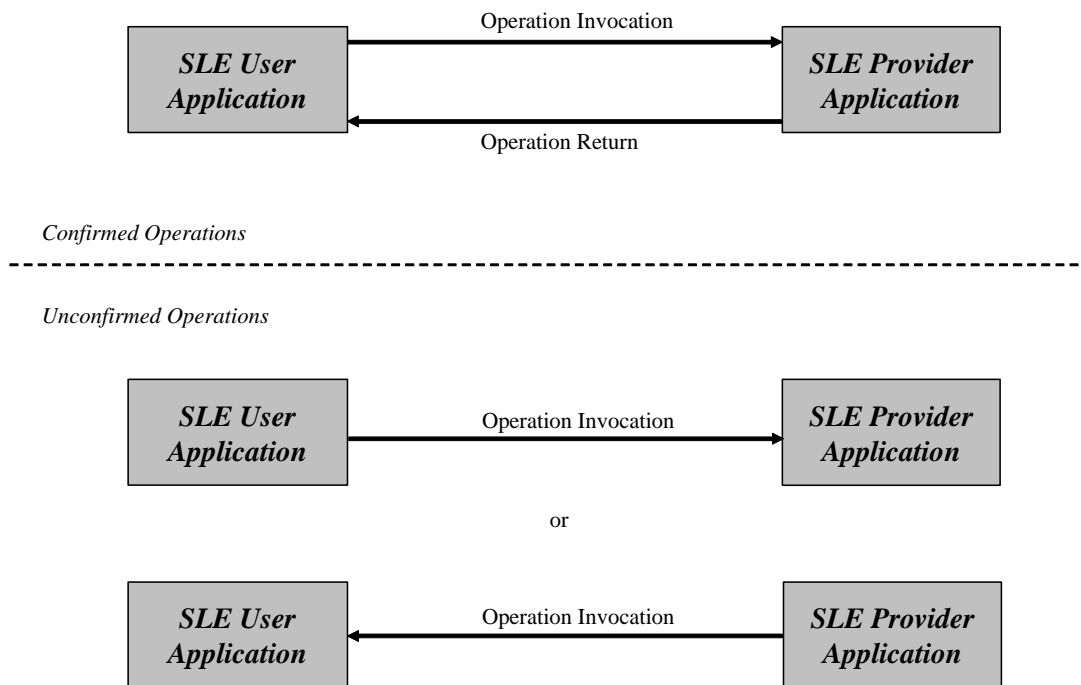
Operation Invocation

SLE User Application

SLE Provider Application

Operation Return

Confirmed Operations

Unconfirmed Operations

SLE User Application

Operation Invocation

SLE Provider Application

or

SLE User Application

Operation Invocation

SLE Provider Application